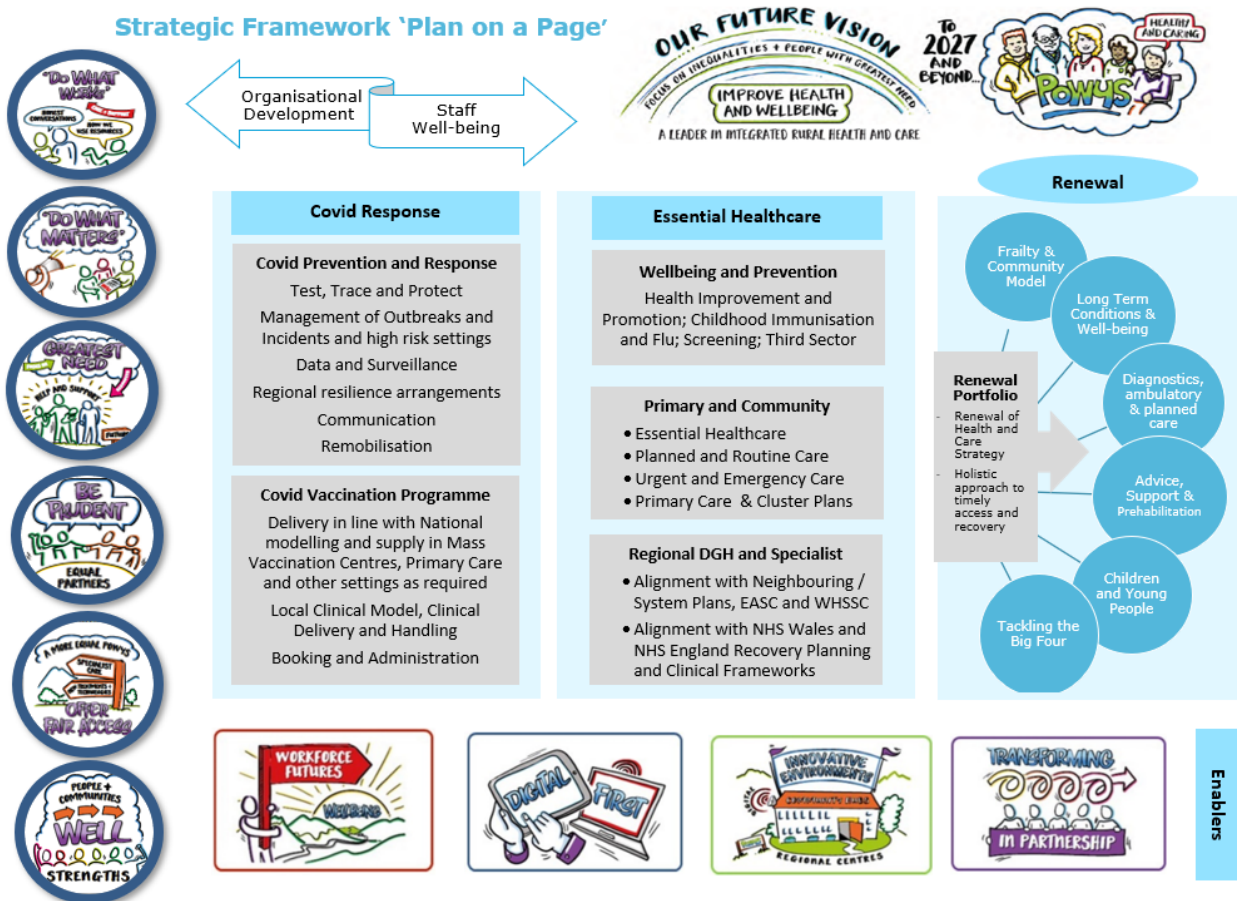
Strategic Framework 'Plan on a Page'

Organisational Development

Staff Well-being

OUR FUTURE VISION
FOCUS ON INEQUALITIES + PEOPLE WITH GREATEST NEED
IMPROVE HEALTH AND WELLBEING
A LEADER IN INTEGRATED RURAL HEALTH AND CARE

TO 2027 AND BEYOND...
HEALTHY AND CARING
POWYS

"DO WHAT WORKS"

"DO WHAT MATTERS"

GREATEST NEED

BE PRUDENT
EQUAL PARTNERS

A MORE EQUAL POWYS
OFFER FAIR ACCESS

PEOPLE + COMMUNITIES
WELL
STRENGTHS

Covid Response

Covid Prevention and Response
Test, Trace and Protect
Management of Outbreaks and Incidents and high risk settings
Data and Surveillance
Regional resilience arrangements
Communication
Remobilisation

Covid Vaccination Programme
Delivery in line with National modelling and supply in Mass Vaccination Centres, Primary Care and other settings as required
Local Clinical Model, Clinical Delivery and Handling
Booking and Administration

Essential Healthcare

Wellbeing and Prevention
Health Improvement and Promotion; Childhood Immunisation and Flu; Screening; Third Sector

Primary and Community
• Essential Healthcare
• Planned and Routine Care
• Urgent and Emergency Care
• Primary Care & Cluster Plans

Regional DGH and Specialist
• Alignment with Neighbouring / System Plans, EASC and WHSSC
• Alignment with NHS Wales and NHS England Recovery Planning and Clinical Frameworks

Renewal

Renewal Portfolio
- Renewal of Health and Care Strategy
- Holistic approach to timely access and recovery

Frailty & Community Model
Long Term Conditions & Well-being
Diagnostics, ambulatory & planned care
Advice, Support & Prehabilitation
Children and Young People
Tackling the Big Four

WORKFORCE FUTURES
WELLBEING

DIGITAL FIRST

INNOVATIVE ENVIRONMENTS
REGIONAL CENTRES

TRANSFORMING IN PARTNERSHIP

Enablers